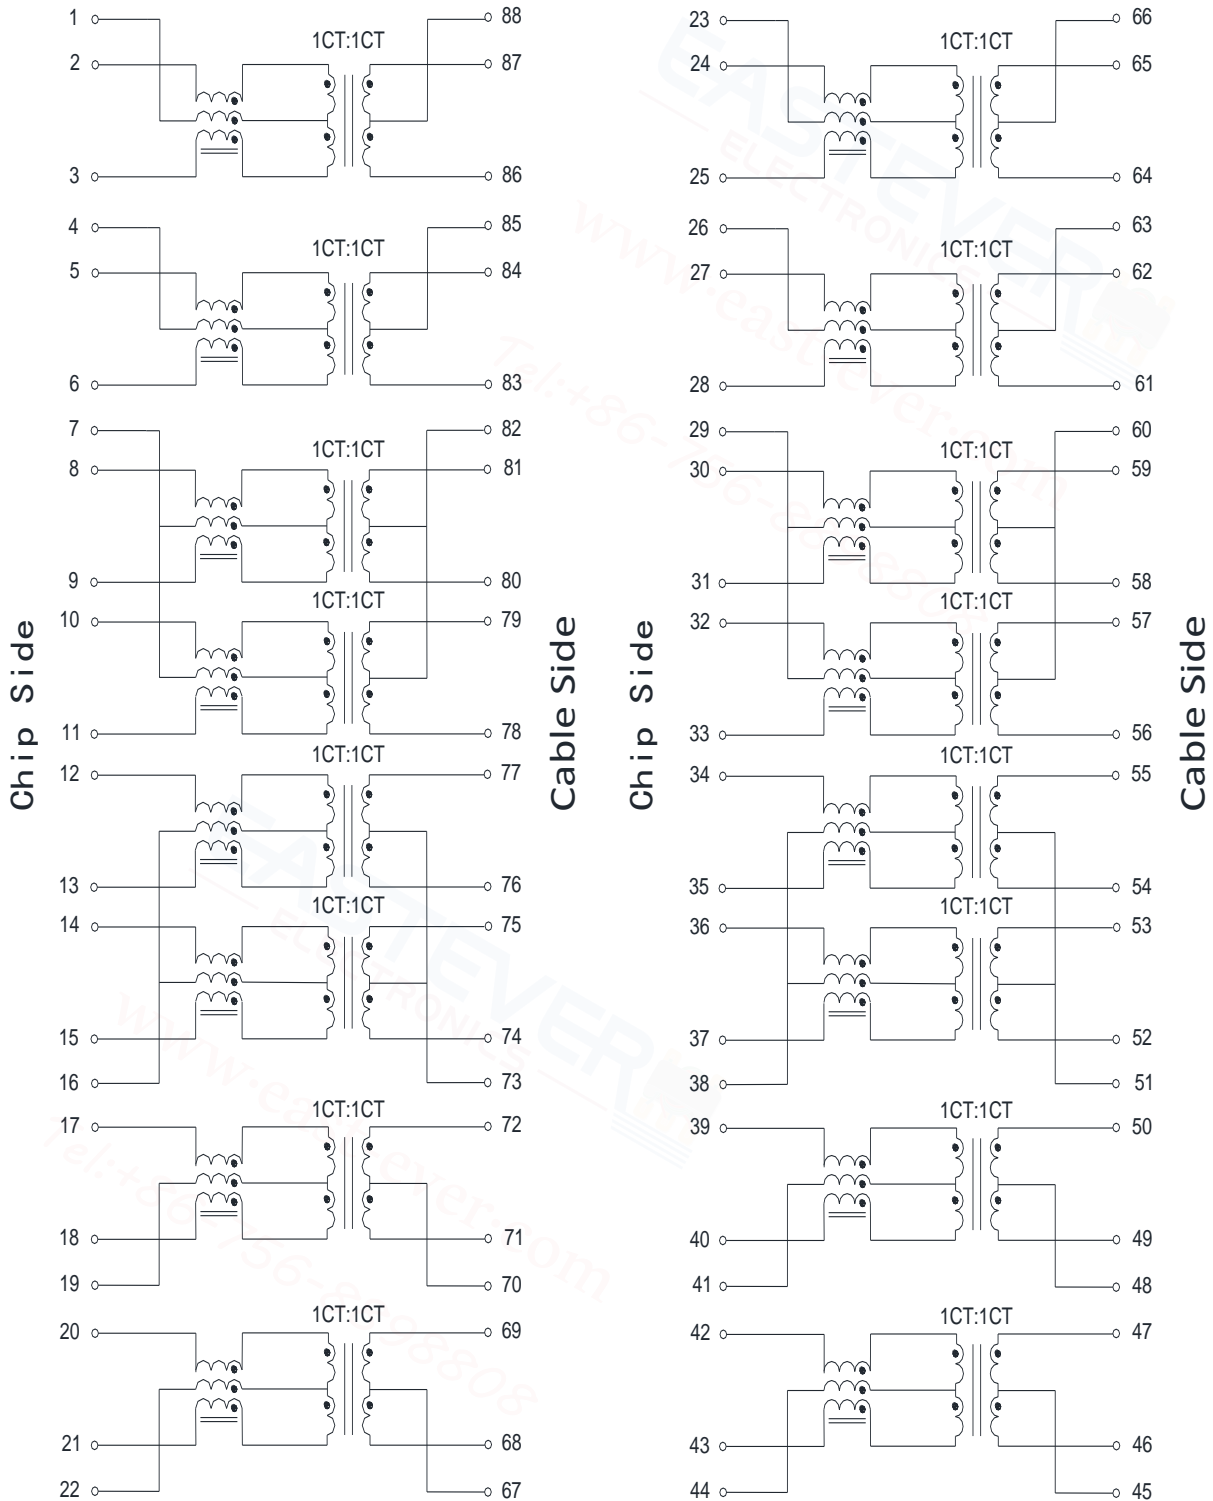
1
2
3
88
87
86
1CT:1CT
4
5
6
85
84
83
1CT:1CT
7
8
9
82
81
80
1CT:1CT
10
11
79
78
1CT:1CT
12
13
77
76
1CT:1CT
14
15
16
75
74
73
1CT:1CT
17
18
19
72
71
70
1CT:1CT
20
21
22
69
68
67
1CT:1CT

Chip Side

Cable Side

23
24
25
66
65
64
1CT:1CT
26
27
28
63
62
61
1CT:1CT
29
30
31
60
59
58
1CT:1CT
32
33
57
56
1CT:1CT
34
35
55
54
1CT:1CT
36
37
38
53
52
51
1CT:1CT
39
40
41
50
49
48
1CT:1CT
42
43
44
47
46
45
1CT:1CT

Chip Side

Cable Side

EASTEVER ELECTRONICS www.eastever.com Tel:+86-756-8608808
EASTEVER ELECTRONICS www.eastever.com Tel:+86-756-8608808